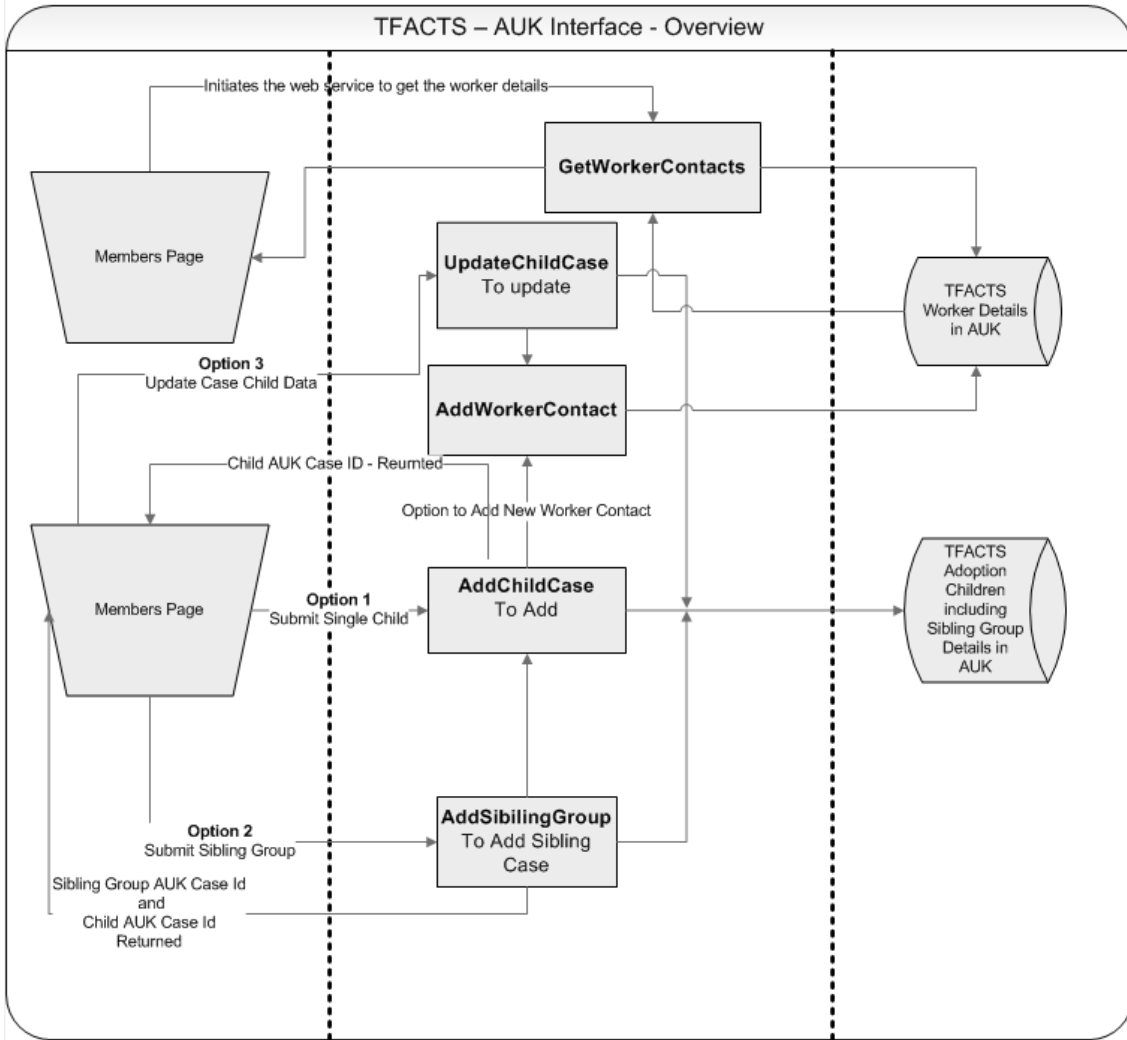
TFACTS – AUK Interface - Overview

Initiates the web service to get the worker details

GetWorkerContacts

Members Page

UpdateChildCase
To update

TFACTS
Worker Details
in AUK

Option 3
Update Case Child Data

AddWorkerContact

Child AUK Case ID - Reurnted

Option to Add New Worker Contact

Members Page

Option 1
Submit Single Child

AddChildCase
To Add

TFACTS
Adoption
Children
including
Sibling Group
Details in
AUK

Option 2
Submit Sibling Group

AddSibilingGroup
To Add Sibling
Case

Sibling Group AUK Case Id
and
Child AUK Case Id
Returned